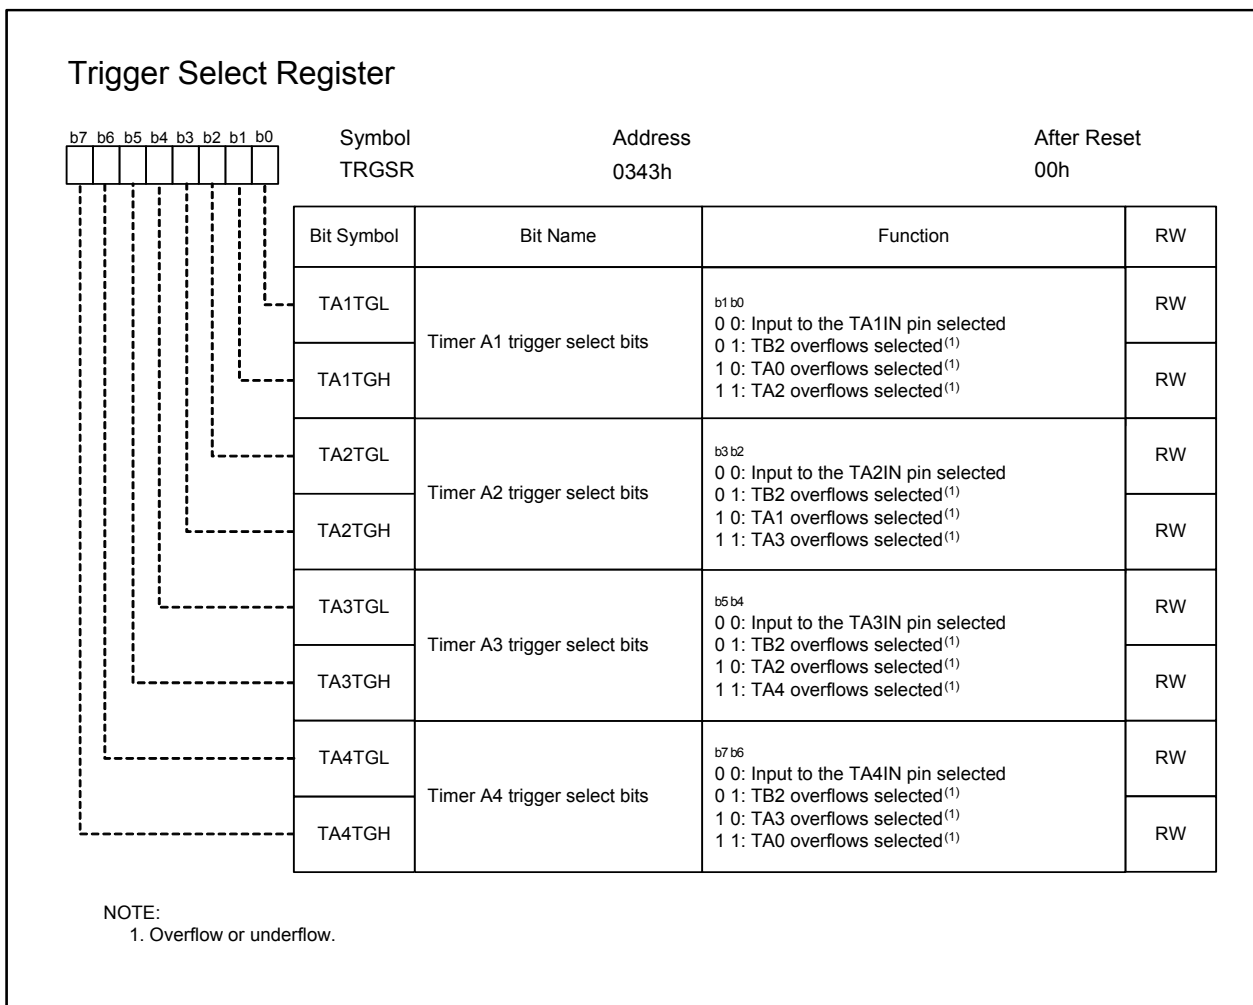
Trigger Select Register

b7 b6 b5 b4 b3 b2 b1 b0

Symbol
TRGSR

Address
0343h

After Reset
00h

| Bit Symbol | Bit Name | Function | RW |
|---|---|---|---|
| TA1TGL | Timer A1 trigger select bits | b1 b0<br>0 0: Input to the TA1IN pin selected<br>0 1: TB2 overflows selected$^{(1)}$<br>1 0: TA0 overflows selected$^{(1)}$<br>1 1: TA2 overflows selected$^{(1)}$ | RW |
| TA1TGH | | | RW |
| TA2TGL | Timer A2 trigger select bits | b3 b2<br>0 0: Input to the TA2IN pin selected<br>0 1: TB2 overflows selected$^{(1)}$<br>1 0: TA1 overflows selected$^{(1)}$<br>1 1: TA3 overflows selected$^{(1)}$ | RW |
| TA2TGH | | | RW |
| TA3TGL | Timer A3 trigger select bits | b5 b4<br>0 0: Input to the TA3IN pin selected<br>0 1: TB2 overflows selected$^{(1)}$<br>1 0: TA2 overflows selected$^{(1)}$<br>1 1: TA4 overflows selected$^{(1)}$ | RW |
| TA3TGH | | | RW |
| TA4TGL | Timer A4 trigger select bits | b7 b6<br>0 0: Input to the TA4IN pin selected<br>0 1: TB2 overflows selected$^{(1)}$<br>1 0: TA3 overflows selected$^{(1)}$<br>1 1: TA0 overflows selected$^{(1)}$ | RW |
| TA4TGH | | | RW |

NOTE:
1. Overflow or underflow.